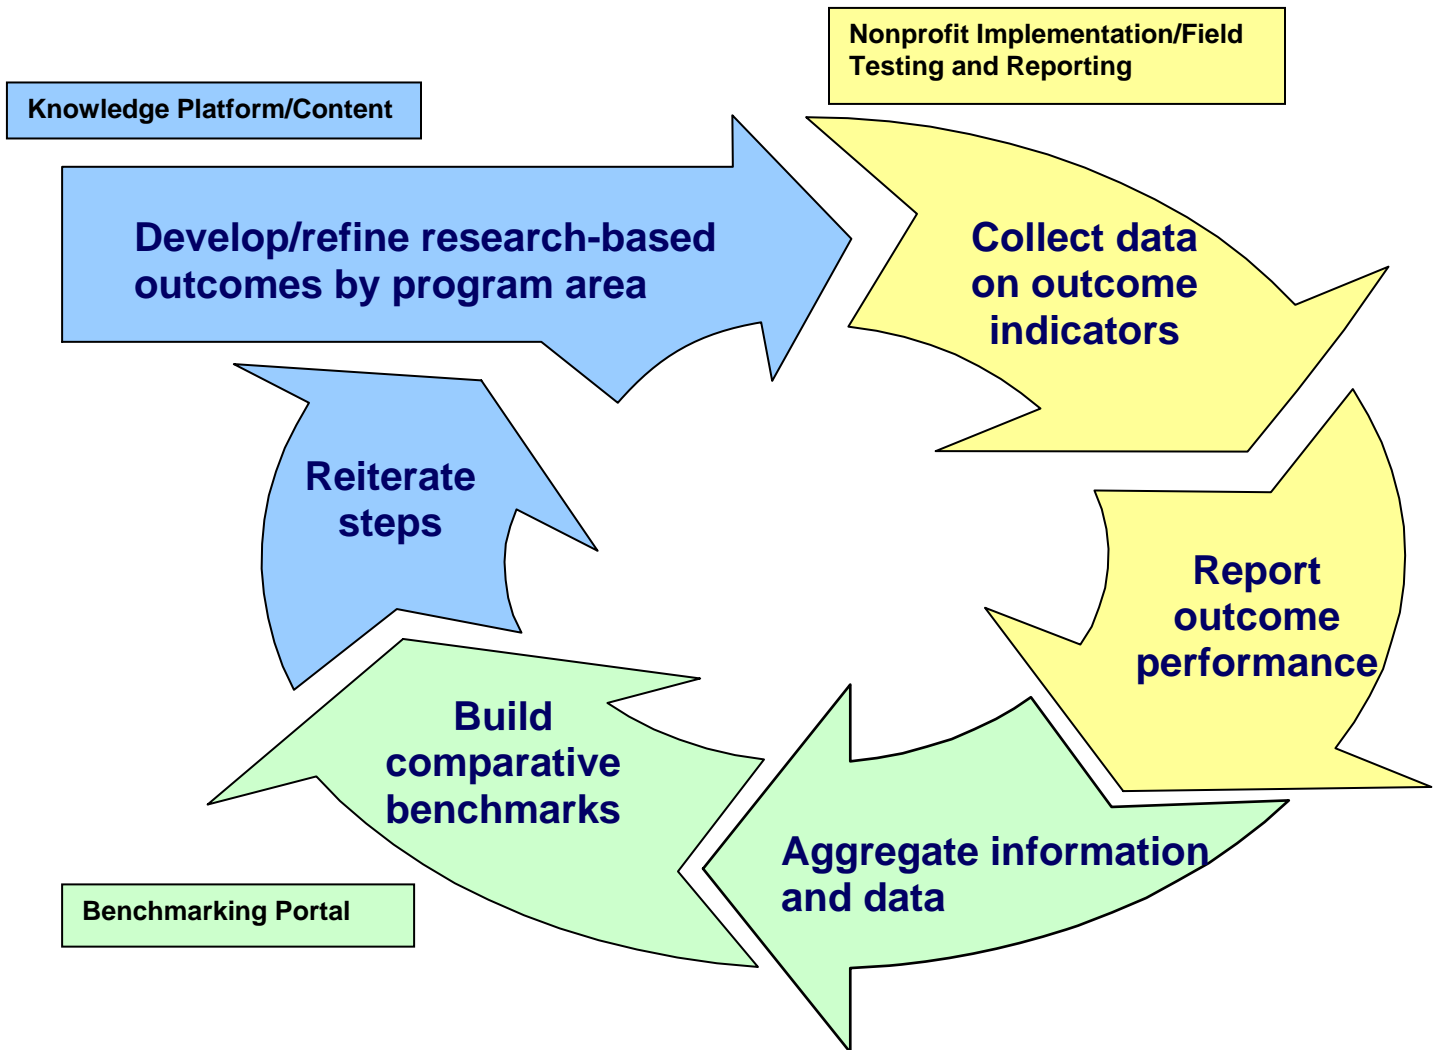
Nonprofit Implementation/Field Testing and Reporting

Knowledge Platform/Content

Develop/refine research-based outcomes by program area

Collect data on outcome indicators

Reiterate steps

Report outcome performance

Build comparative benchmarks

Aggregate information and data

Benchmarking Portal